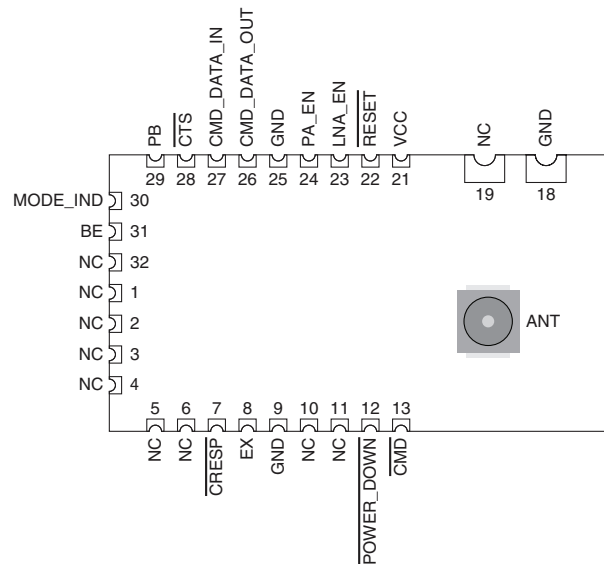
PB
29
$\overline{CTS}$
28
CMD_DATA_IN
27
CMD_DATA_OUT
26
GND
25
PA_EN
24
LNA_EN
23
$\overline{RESET}$
22
VCC
21
NC
19
GND
18

MODE_IND 30
BE 31
NC 32
NC 1
NC 2
NC 3
NC 4

ANT

5
NC
6
NC
7
$\overline{CRESP}$
8
EX
9
GND
10
NC
11
NC
12
$\overline{POWER\_DOWN}$
13
$\overline{CMD}$